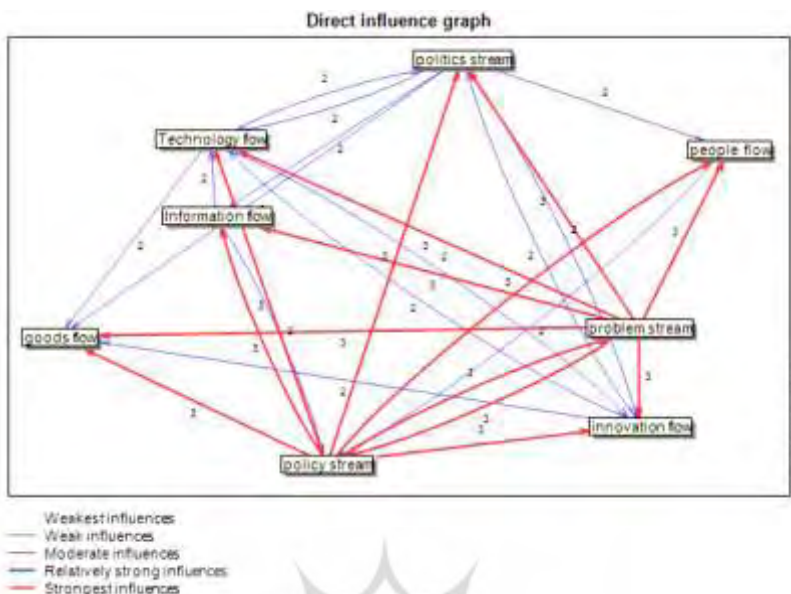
Direct influence graph

politics stream
Technology flow
people flow
Information flow
goods flow
problem stream
innovation flow
policy stream

2
2
2
2
2
2
3
3
2
3
3
2
3
2
2
3
2
3
3
3
2
3
3
3
3
2
3
3

Weakest influences
Weak influences
Moderate influences
Relatively strong influences
Strongest influences